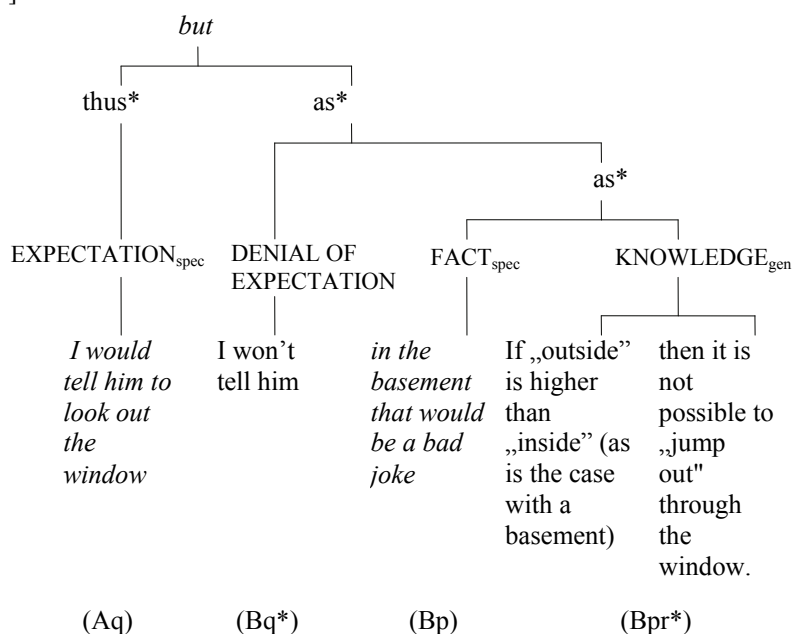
but

thus*

as*

as*

EXPECTATION$_{spec}$

DENIAL OF EXPECTATION

FACT$_{spec}$

KNOWLEDGE$_{gen}$

I would tell him to look out the window

I won’t tell him

in the basement that would be a bad joke

If „outside" is higher than „inside" (as is the case with a basement)

then it is not possible to „jump out" through the window.

(Aq)

(Bq*)

(Bp)

(Bpr*)